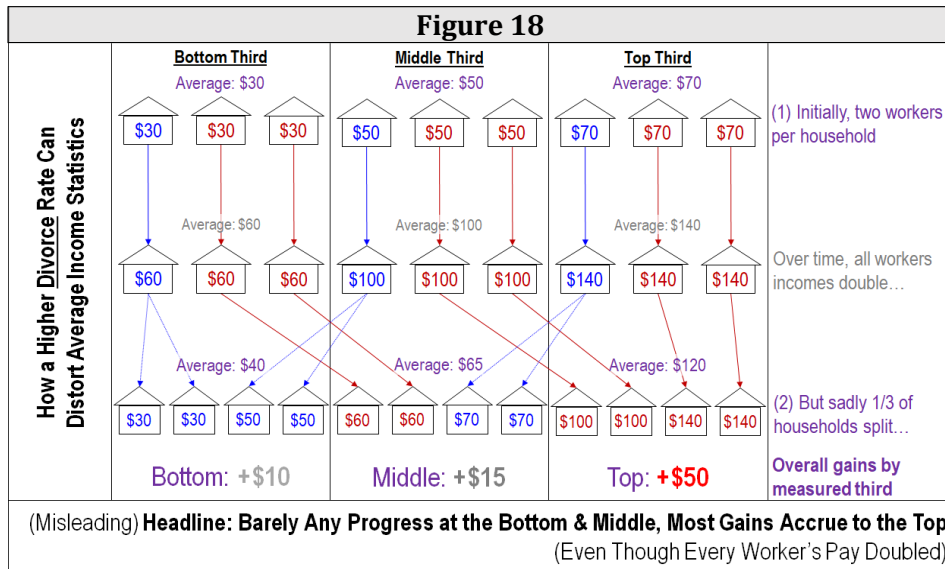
Figure 18

How a Higher Divorce Rate Can Distort Average Income Statistics

Bottom Third
Average: $30
$30 $30 $30
Average: $60
$60 $60 $60
Average: $40
$30 $30 $50 $50
Bottom: +$10

Middle Third
Average: $50
$50 $50 $50
Average: $100
$100 $100 $100
Average: $65
$60 $60 $70 $70
Middle: +$15

Top Third
Average: $70
$70 $70 $70
Average: $140
$140 $140 $140
Average: $120
$100 $100 $140 $140
Top: +$50

(1) Initially, two workers per household

Over time, all workers incomes double…

(2) But sadly 1/3 of households split…

Overall gains by measured third

(Misleading) Headline: Barely Any Progress at the Bottom & Middle, Most Gains Accrue to the Top
(Even Though Every Worker's Pay Doubled)